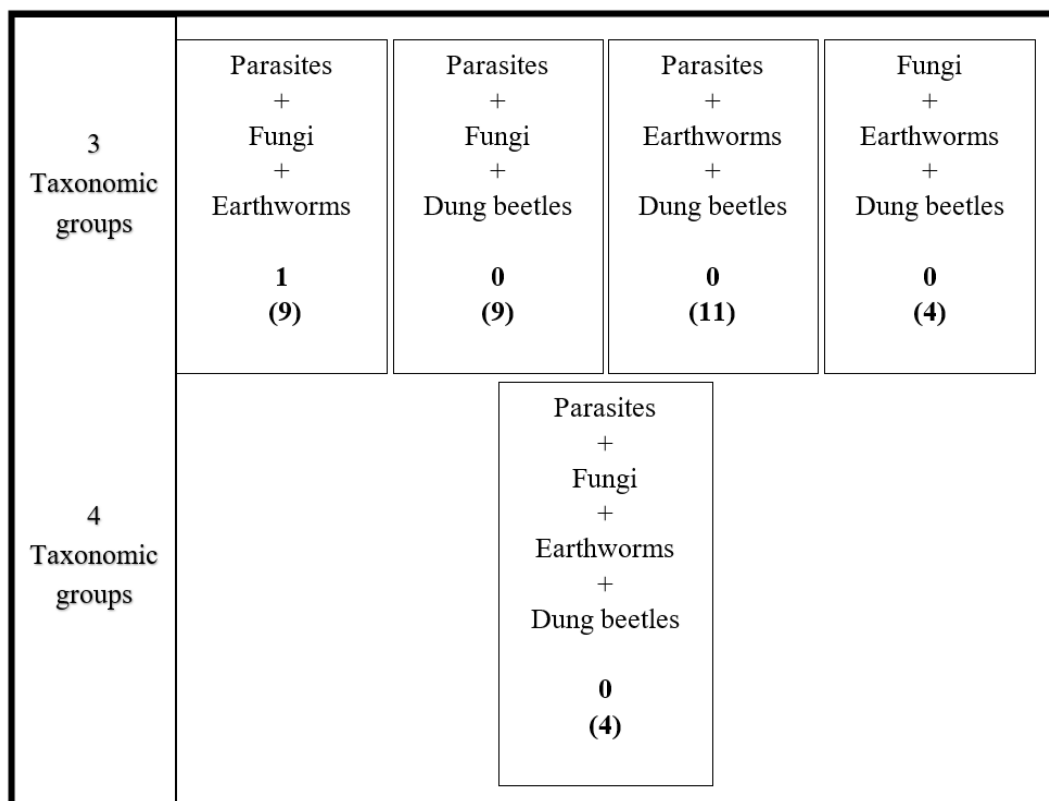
3 Taxonomic groups

Parasites + Fungi + Earthworms
1
(9)

Parasites + Fungi + Dung beetles
0
(9)

Parasites + Earthworms + Dung beetles
0
(11)

Fungi + Earthworms + Dung beetles
0
(4)

4 Taxonomic groups

Parasites + Fungi + Earthworms + Dung beetles
0
(4)